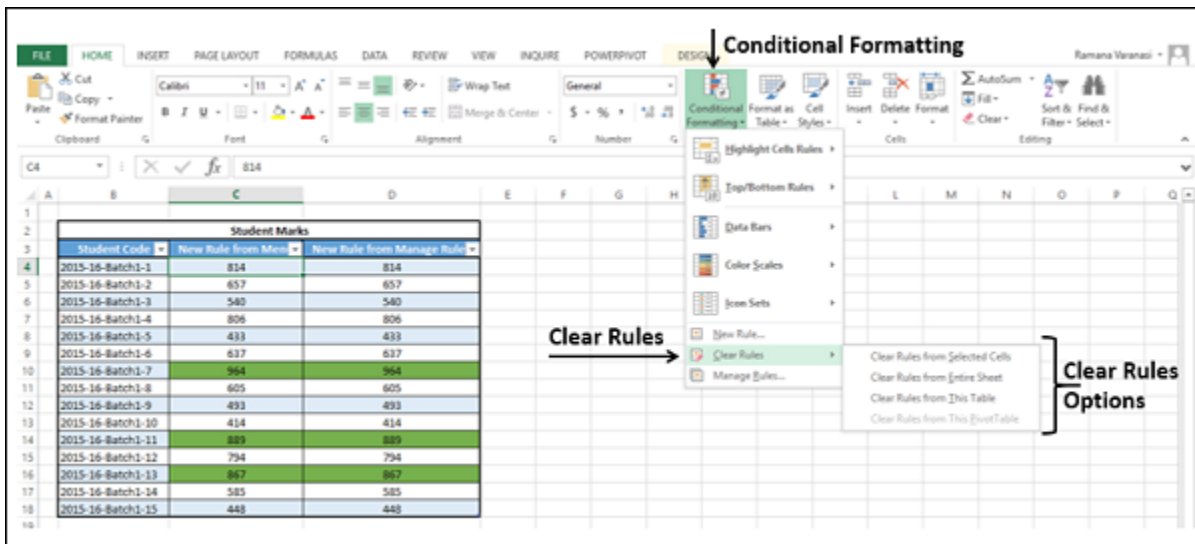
FILE HOME INSERT PAGE LAYOUT FORMULAS DATA REVIEW VIEW INQUIRE POWERPIVOT DESIGN

Conditional Formatting

Ramana Varanasi

Cut
Copy
Format Painter
Paste
Clipboard

Calibri 11 A A
B I U
Font

Wrap Text
Merge & Center
Alignment

General
$ % ,
Number

Conditional Formatting
Format as Table
Cell Styles

Insert Delete Format
Cells

AutoSum
Fill
Clear
Sort & Filter
Find & Select
Editing

C4 fx 814

Highlight Cells Rules
Top/Bottom Rules
Data Bars
Color Scales
Icon Sets
New Rule...
Clear Rules
Manage Rules...

Clear Rules from Selected Cells
Clear Rules from Entire Sheet
Clear Rules from This Table
Clear Rules from This PivotTable

Clear Rules

Clear Rules Options

| Student Marks | | |
|---|---|---|
| Student Code | New Rule from Men | New Rule from Manage Rule |
| 2015-16-Batch1-1 | 814 | 814 |
| 2015-16-Batch1-2 | 657 | 657 |
| 2015-16-Batch1-3 | 540 | 540 |
| 2015-16-Batch1-4 | 806 | 806 |
| 2015-16-Batch1-5 | 433 | 433 |
| 2015-16-Batch1-6 | 637 | 637 |
| 2015-16-Batch1-7 | 964 | 964 |
| 2015-16-Batch1-8 | 605 | 605 |
| 2015-16-Batch1-9 | 493 | 493 |
| 2015-16-Batch1-10 | 414 | 414 |
| 2015-16-Batch1-11 | 889 | 889 |
| 2015-16-Batch1-12 | 794 | 794 |
| 2015-16-Batch1-13 | 867 | 867 |
| 2015-16-Batch1-14 | 585 | 585 |
| 2015-16-Batch1-15 | 448 | 448 |